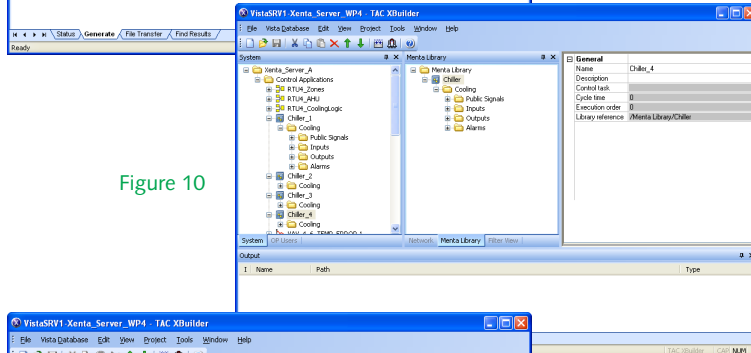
Status | Generate | File Transfer | Find Results
Ready

VistaSRV1 Xenta_Server_WP4 - TAC XBuilder
File Vista Database Edit View Project Tools Window Help

System
Xenta_Server_A
Control Applications
RTU4_Zones
RTU4_AHU
RTU4_CoolingLogic
Chiller_1
Cooling
Public Signals
Inputs
Outputs
Alarms
Chiller_2
Cooling
Chiller_3
Cooling
Chiller_4
Cooling
System | OP Users

Menta Library
Menta Library
Chiller
Cooling
Public Signals
Inputs
Outputs
Alarms
Network | Menta Library | Filter View

| General | |
|---|---|
| Name | Chiller_4 |
| Description | |
| Control task | |
| Cycle time | 0 |
| Execution order | 0 |
| Library reference | /Menta Library/Chiller |

Output
I | Name | Path | Type

Figure 10

VistaSRV1-Xenta_Server_WP4 - TAC XBuilder
File Vista Database Edit View Project Tools Window Help

TAC XBuilder CAP NUM